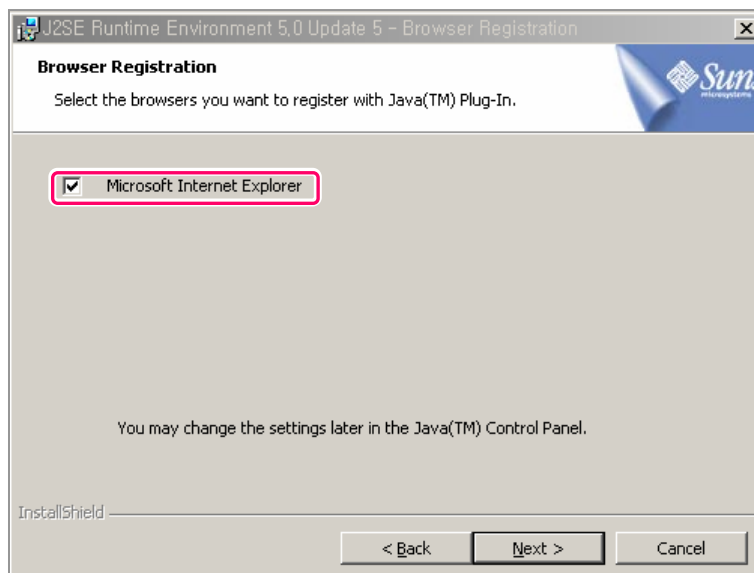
J2SE Runtime Environment 5.0 Update 5 - Browser Registration

Browser Registration

Select the browsers you want to register with Java(TM) Plug-In.

Sun microsystems

Microsoft Internet Explorer

You may change the settings later in the Java(TM) Control Panel.

InstallShield

< Back

Next >

Cancel